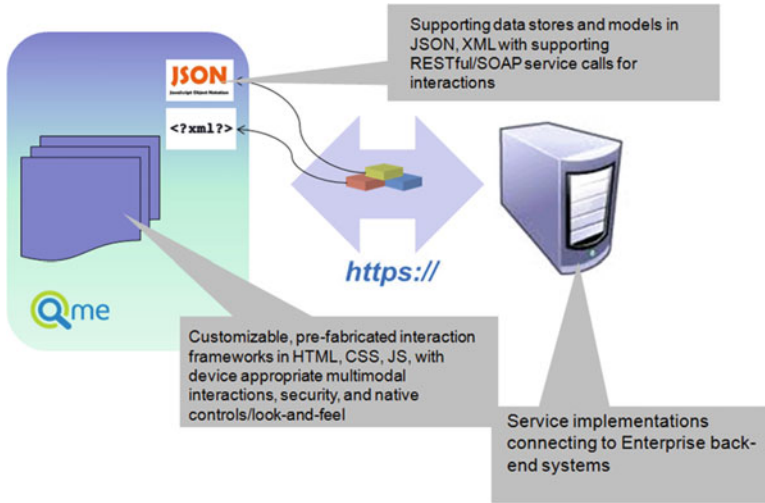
Supporting data stores and models in JSON, XML with supporting RESTful/SOAP service calls for interactions

JSON
JavaScript Object Notation

<?xml?>

https://

Qme

Customizable, pre-fabricated interaction frameworks in HTML, CSS, JS, with device appropriate multimodal interactions, security, and native controls/look-and-feel

Service implementations connecting to Enterprise back-end systems